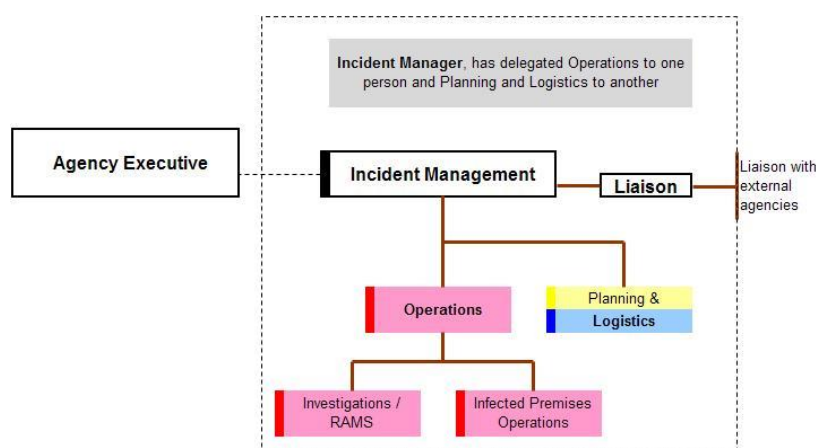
Incident Manager, has delegated Operations to one person and Planning and Logistics to another

Agency Executive

Incident Management

Liaison

Liaison with external agencies

Operations

Planning &

Logistics

Investigations / RAMS

Infected Premises Operations